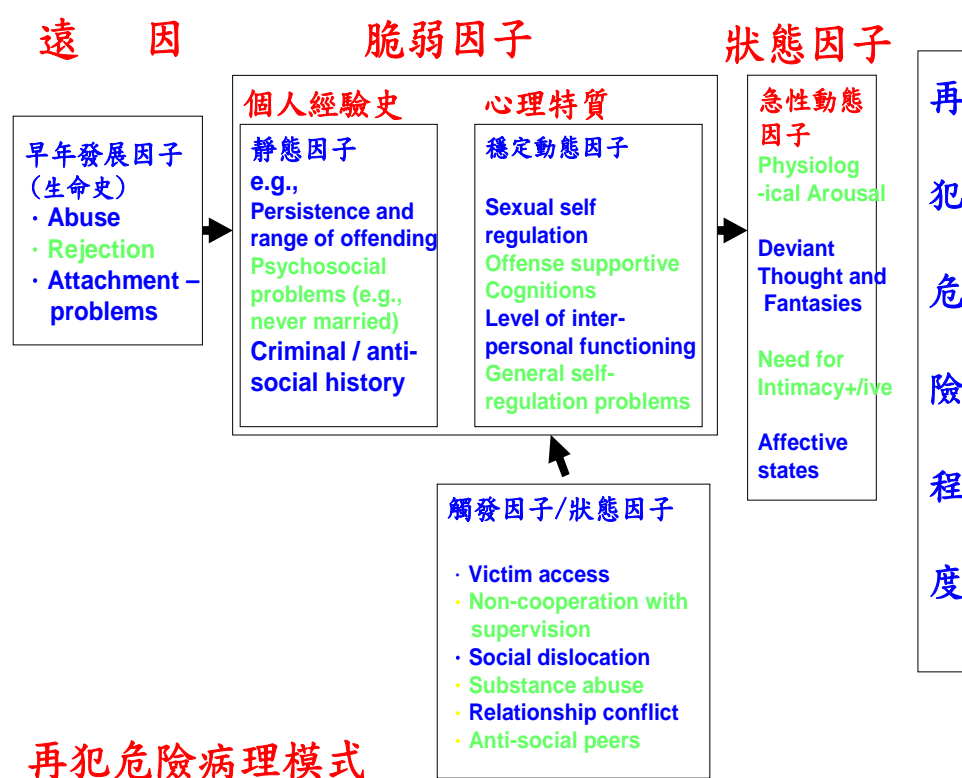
遠　因

脆弱因子

狀態因子

早年發展因子
（生命史）
· Abuse
· Rejection
· Attachment – problems

個人經驗史

靜態因子
e.g.,
Persistence and range of offending
Psychosocial problems (e.g., never married)
Criminal / anti-social history

心理特質

穩定動態因子

Sexual self regulation
Offense supportive Cognitions
Level of inter-personal functioning
General self-regulation problems

急性動態因子
Physiolog-ical Arousal

Deviant Thought and Fantasies

Need for Intimacy+/ive

Affective states

再

犯

危

險

程

度

觸發因子/狀態因子

· Victim access
· Non-cooperation with supervision
· Social dislocation
· Substance abuse
· Relationship conflict
· Anti-social peers

再犯危險病理模式